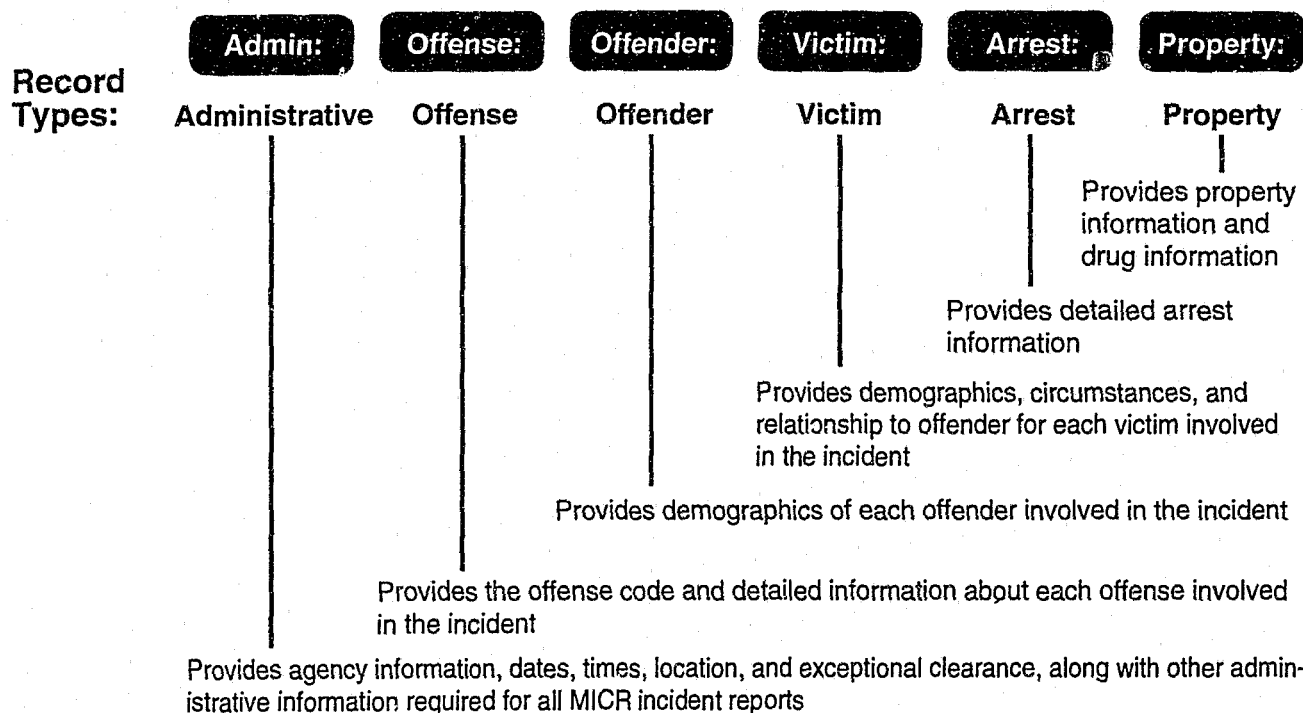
Admin: Offense: Offender: Victim: Arrest: Property:

Record Types: Administrative Offense Offender Victim Arrest Property

Provides property information and drug information

Provides detailed arrest information

Provides demographics, circumstances, and relationship to offender for each victim involved in the incident

Provides demographics of each offender involved in the incident

Provides the offense code and detailed information about each offense involved in the incident

Provides agency information, dates, times, location, and exceptional clearance, along with other administrative information required for all MICR incident reports